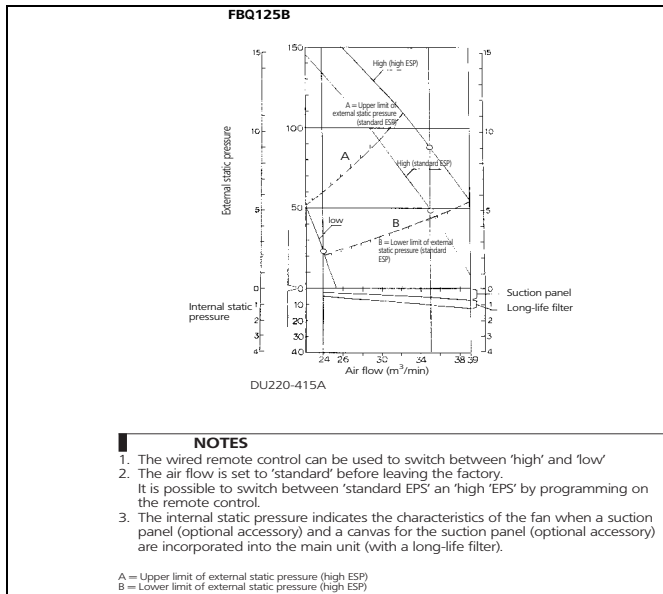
FBQ125B

External static pressure

15
10
5
0
1
2
3
4

150
100
50
0
10
20
30
40

15
10
5
0
1
2
3
4

High (high ESP)

A = Upper limit of external static pressure (standard ESP)

A

High (standard ESP)

low

B

B = Lower limit of external static pressure (standard ESP)

Internal static pressure

Suction panel

Long-life filter

24 26 30 34 38 39

Air flow (m$^3$/min)

DU220-415A

NOTES

1. The wired remote control can be used to switch between 'high' and 'low'
2. The air flow is set to 'standard' before leaving the factory. It is possible to switch between 'standard EPS' an 'high 'EPS' by programming on the remote control.
3. The internal static pressure indicates the characteristics of the fan when a suction panel (optional accessory) and a canvas for the suction panel (optional accessory) are incorporated into the main unit (with a long-life filter).

A = Upper limit of external static pressure (high ESP)
B = Lower limit of external static pressure (high ESP)